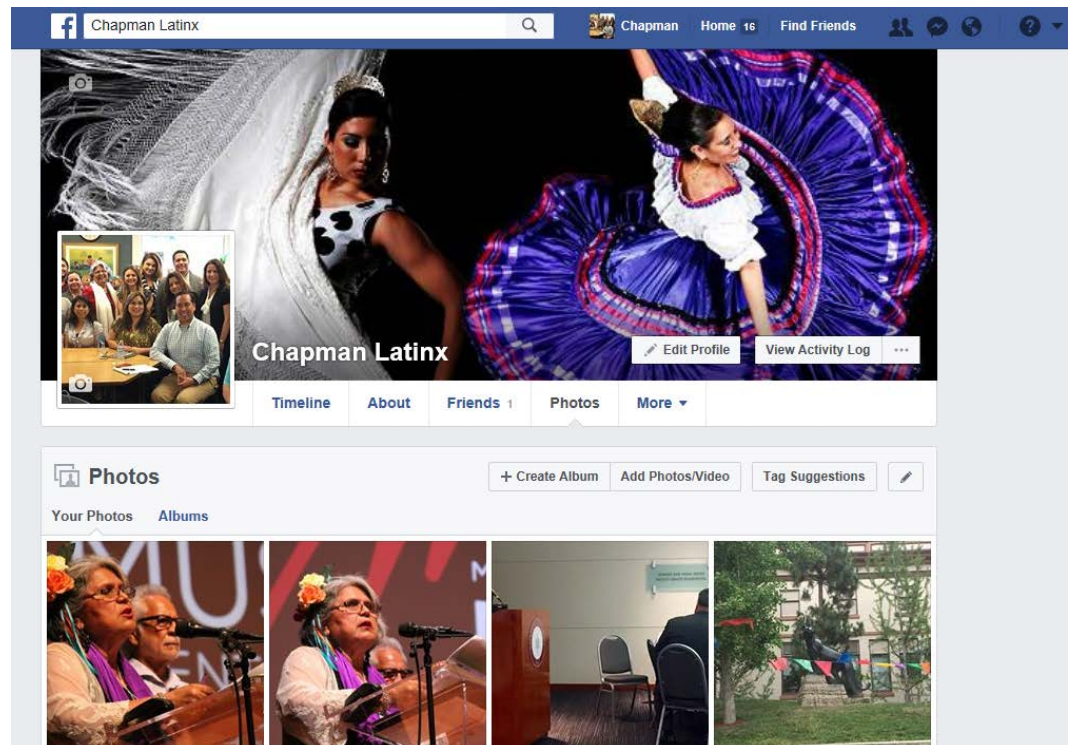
Chapman Latinx

Chapman Home 16 Find Friends

Chapman Latinx

Edit Profile View Activity Log ···

Timeline About Friends 1 Photos More ▾

Photos

+ Create Album Add Photos/Video Tag Suggestions

Your Photos Albums